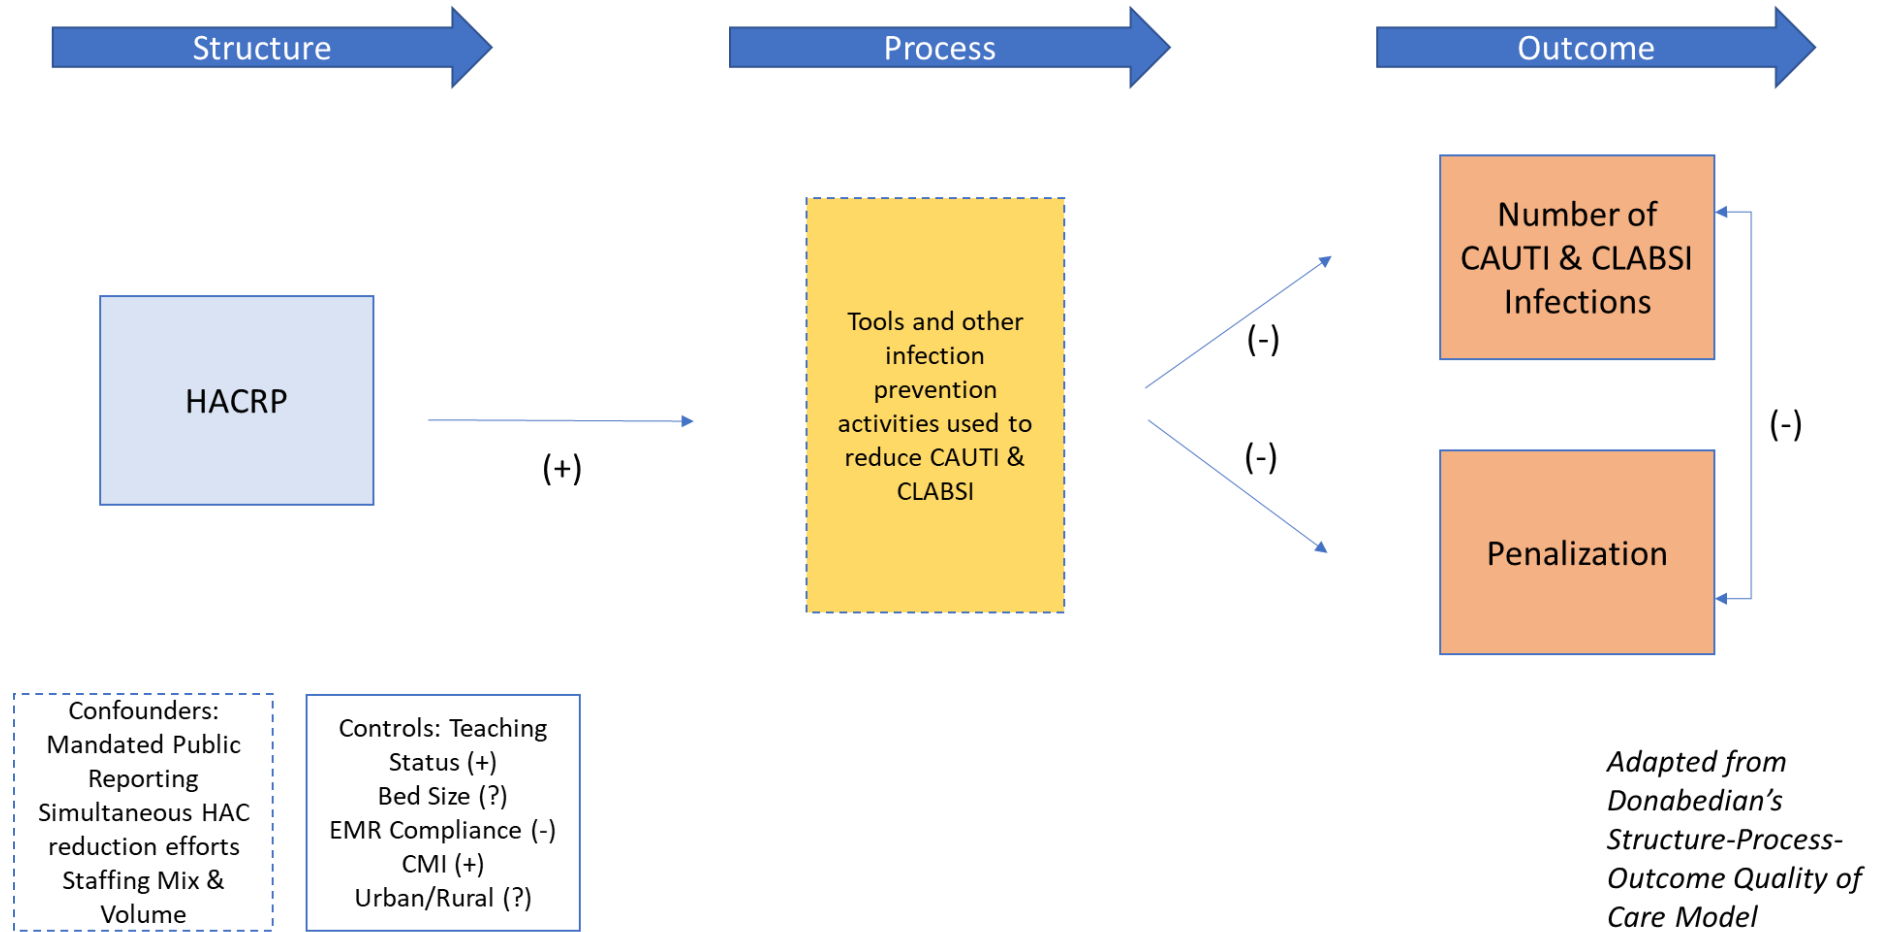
Structure

Process

Outcome

HACRP

(+)

Tools and other infection prevention activities used to reduce CAUTI & CLABSI

(-)

(-)

Number of CAUTI & CLABSI Infections

Penalization

(-)

Confounders: Mandated Public Reporting Simultaneous HAC reduction efforts Staffing Mix & Volume

Controls: Teaching Status (+) Bed Size (?) EMR Compliance (-) CMI (+) Urban/Rural (?)

*Adapted from Donabedian's Structure-Process-Outcome Quality of Care Model*